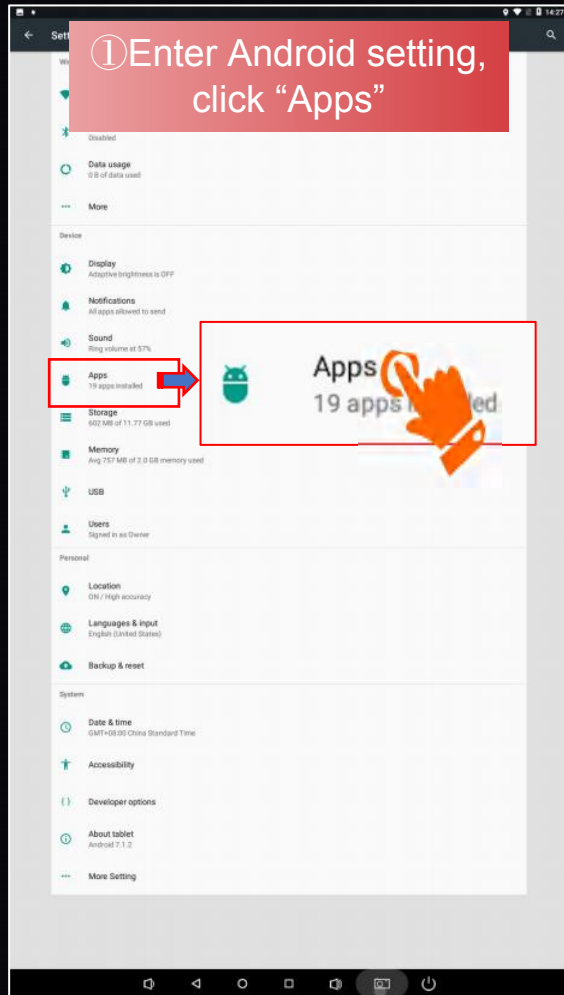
①Enter Android setting, click “Apps”

14:27

Sett

Wi

Disabled

Data usage
0 B of data used

More

Device

Display
Adaptive brightness is OFF

Notifications
All apps allowed to send

Sound
Ring volume at 57%

Apps
19 apps installed

Apps
19 apps i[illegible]led

Storage
602 MB of 11.77 GB used

Memory
Avg 757 MB of 2.0 GB memory used

USB

Users
Signed in as Owner

Personal

Location
ON / High accuracy

Languages & input
English (United States)

Backup & reset

System

Date & time
GMT+08:00 China Standard Time

Accessibility

Developer options

About tablet
Android 7.1.2

More Setting